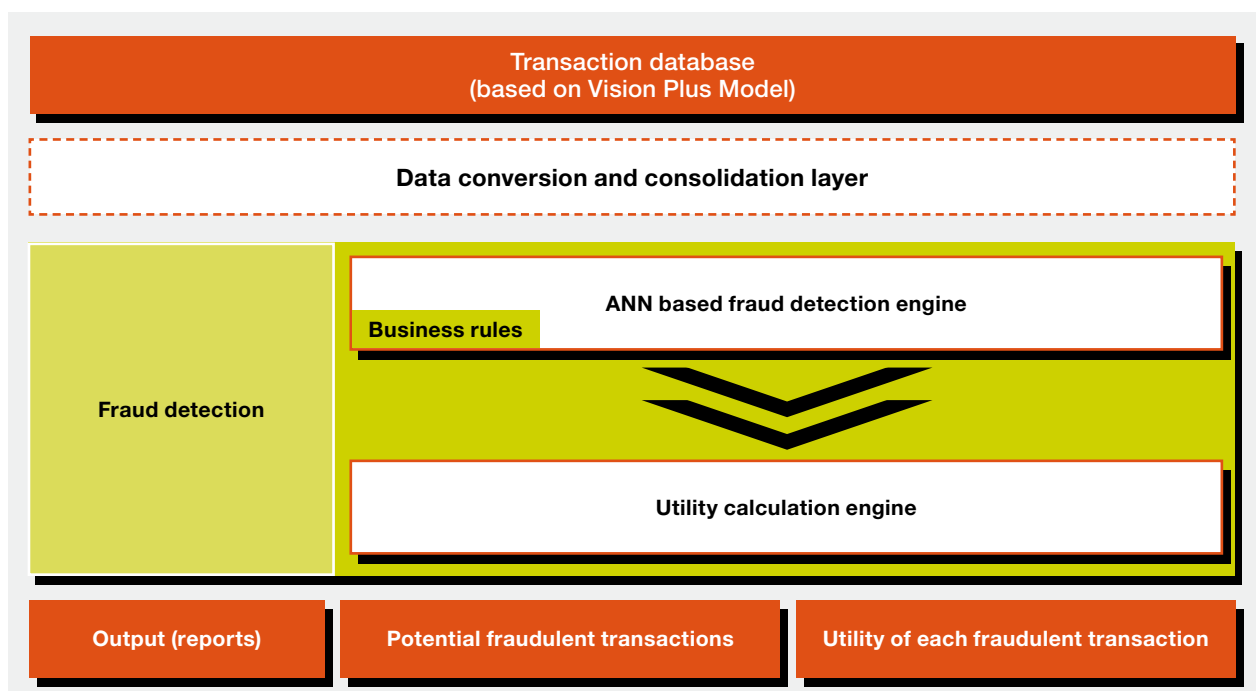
Transaction database
(based on Vision Plus Model)

Data conversion and consolidation layer

Fraud detection

ANN based fraud detection engine

Business rules

Utility calculation engine

Output (reports)

Potential fraudulent transactions

Utility of each fraudulent transaction